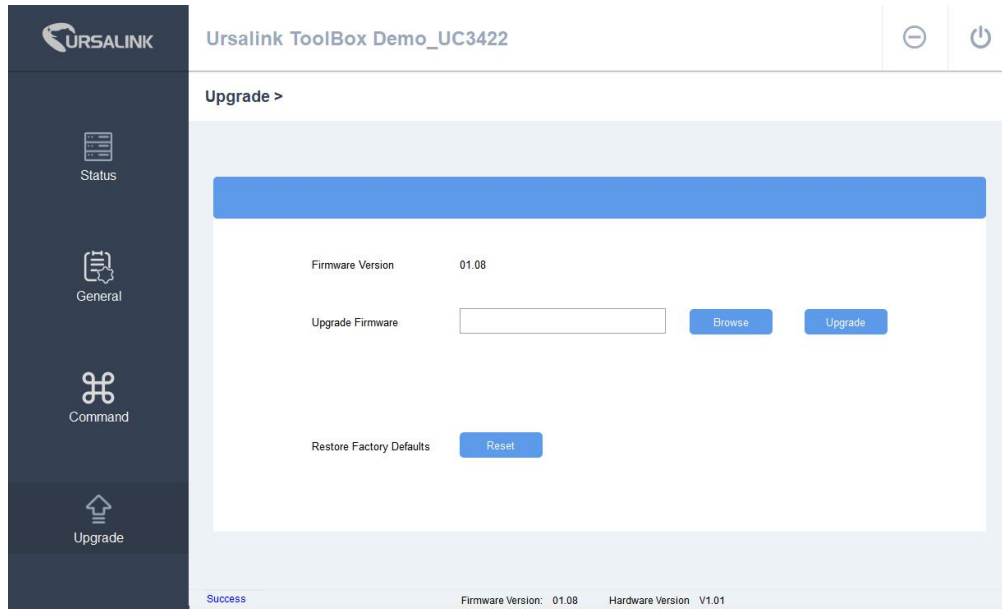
URSALINK

Ursalink ToolBox Demo_UC3422

Status

General

Command

Upgrade

Upgrade >

Firmware Version 01.08

Upgrade Firmware Browse Upgrade

Restore Factory Defaults Reset

Success Firmware Version: 01.08 Hardware Version V1.01